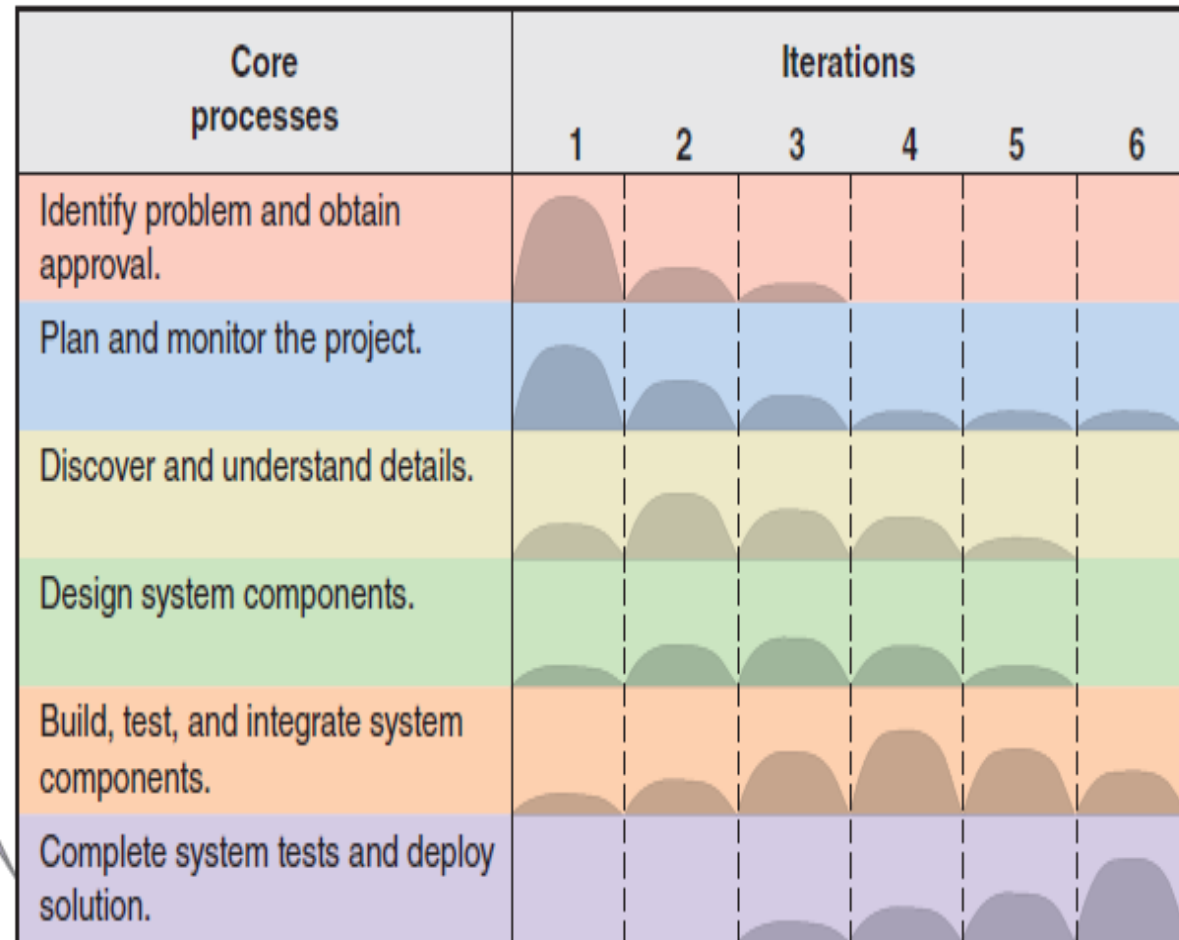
| Core processes | Iterations 1 | 2 | 3 | 4 | 5 | 6 |
|---|---|---|---|---|---|---|
| Identify problem and obtain approval. | | | | | | |
| Plan and monitor the project. | | | | | | |
| Discover and understand details. | | | | | | |
| Design system components. | | | | | | |
| Build, test, and integrate system components. | | | | | | |
| Complete system tests and deploy solution. | | | | | | |